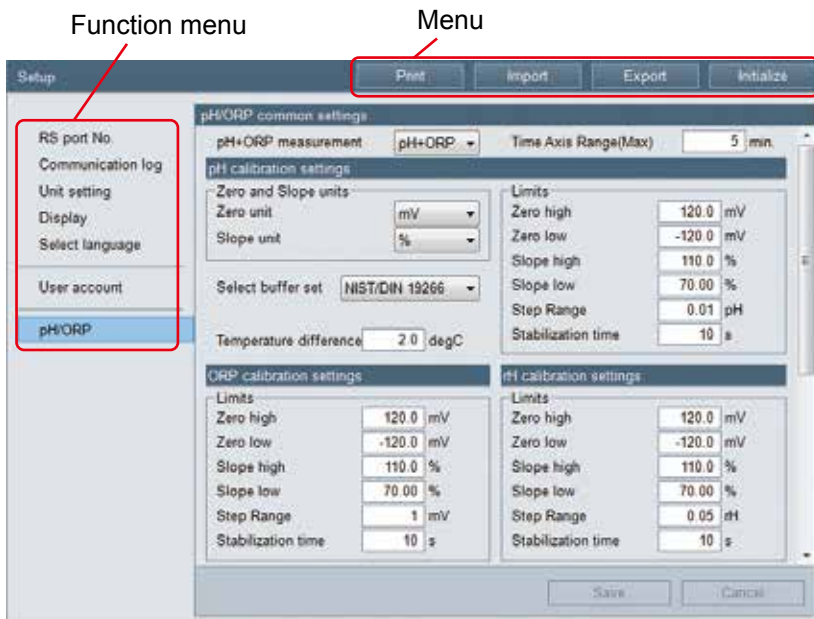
Function menu

Menu

Setup

Print | Import | Export | Initialize

RS port No.
Communication log
Unit setting
Display
Select language

User account

pH/ORP

pH/ORP common settings

pH+ORP measurement pH+ORP

Time Axis Range(Max) 5 min.

pH calibration settings

Zero and Slope units
Zero unit mV
Slope unit %

Select buffer set NIST/DIN 19266

Temperature difference 2.0 degC

Limits
| | | |
|---|---|---|
| Zero high | 120.0 | mV |
| Zero low | -120.0 | mV |
| Slope high | 110.0 | % |
| Slope low | 70.00 | % |
| Step Range | 0.01 | pH |
| Stabilization time | 10 | s |

ORP calibration settings

Limits
| | | |
|---|---|---|
| Zero high | 120.0 | mV |
| Zero low | -120.0 | mV |
| Slope high | 110.0 | % |
| Slope low | 70.00 | % |
| Step Range | 1 | mV |
| Stabilization time | 10 | s |

rH calibration settings

Limits
| | | |
|---|---|---|
| Zero high | 120.0 | mV |
| Zero low | -120.0 | mV |
| Slope high | 110.0 | % |
| Slope low | 70.00 | % |
| Step Range | 0.05 | rH |
| Stabilization time | 10 | s |

Save Cancel